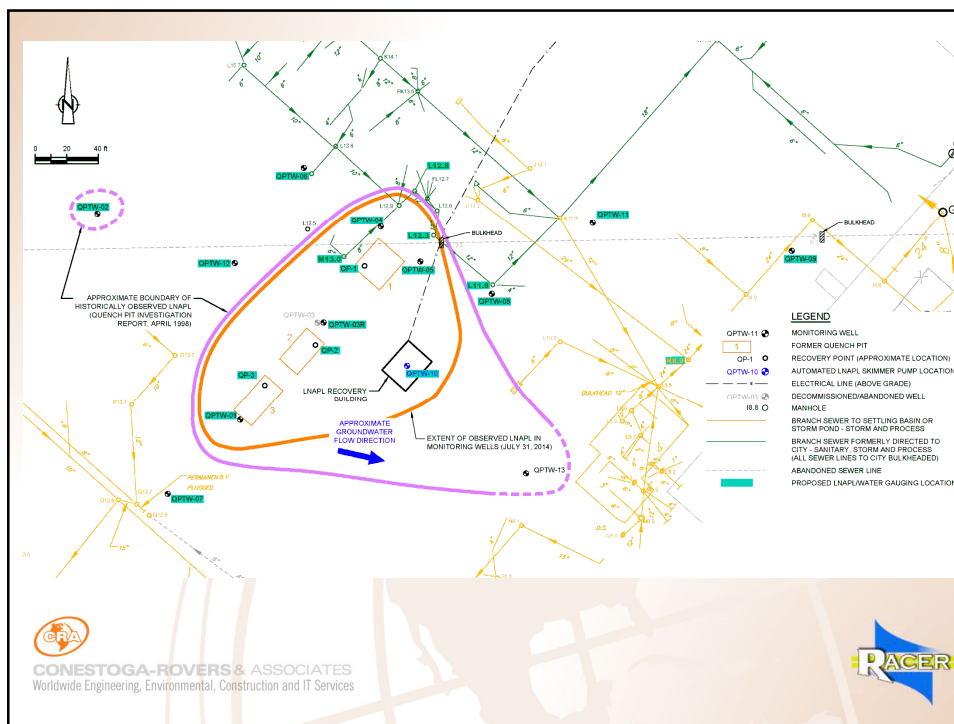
N

0 20 40 ft

QPTW-02

QPTW-06

QPTW-12

APPROXIMATE BOUNDARY OF HISTORICALLY OBSERVED LNAPL (QUENCH PIT INVESTIGATION REPORT, APRIL 1998)

L12.8

L12.7

L12.6

L12.9

L12.5

L13.6

L13.0

M13.0

QPTW-04

QP-1

QPTW-05

BULKHEAD

L11.8

QPTW-08

QPTW-11

BULKHEAD

QPTW-09

1

2

3

QPTW-03

QPTW-03R

QP-2

QP-3

QPTW-01

QPTW-10

LNAPL RECOVERY BUILDING

APPROXIMATE GROUNDWATER FLOW DIRECTION

EXTENT OF OBSERVED LNAPL IN MONITORING WELLS (JULY 31, 2014)

QPTW-13

QPTW-07

PERMANENTLY PLUGGED

BULKHEAD 12"

LEGEND

QPTW-11 MONITORING WELL

1 FORMER QUENCH PIT

QP-1 RECOVERY POINT (APPROXIMATE LOCATION)

QPTW-10 AUTOMATED LNAPL SKIMMER PUMP LOCATION

ELECTRICAL LINE (ABOVE GRADE)

QPTW-03 DECOMMISSIONED/ABANDONED WELL

I8.8 MANHOLE

BRANCH SEWER TO SETTLING BASIN OR STORM POND - STORM AND PROCESS

BRANCH SEWER FORMERLY DIRECTED TO CITY - SANITARY, STORM AND PROCESS (ALL SEWER LINES TO CITY BULKHEADED)

ABANDONED SEWER LINE

PROPOSED LNAPL/WATER GAUGING LOCATION

CRA

CONESTOGA-ROVERS & ASSOCIATES
Worldwide Engineering, Environmental, Construction and IT Services

RACER